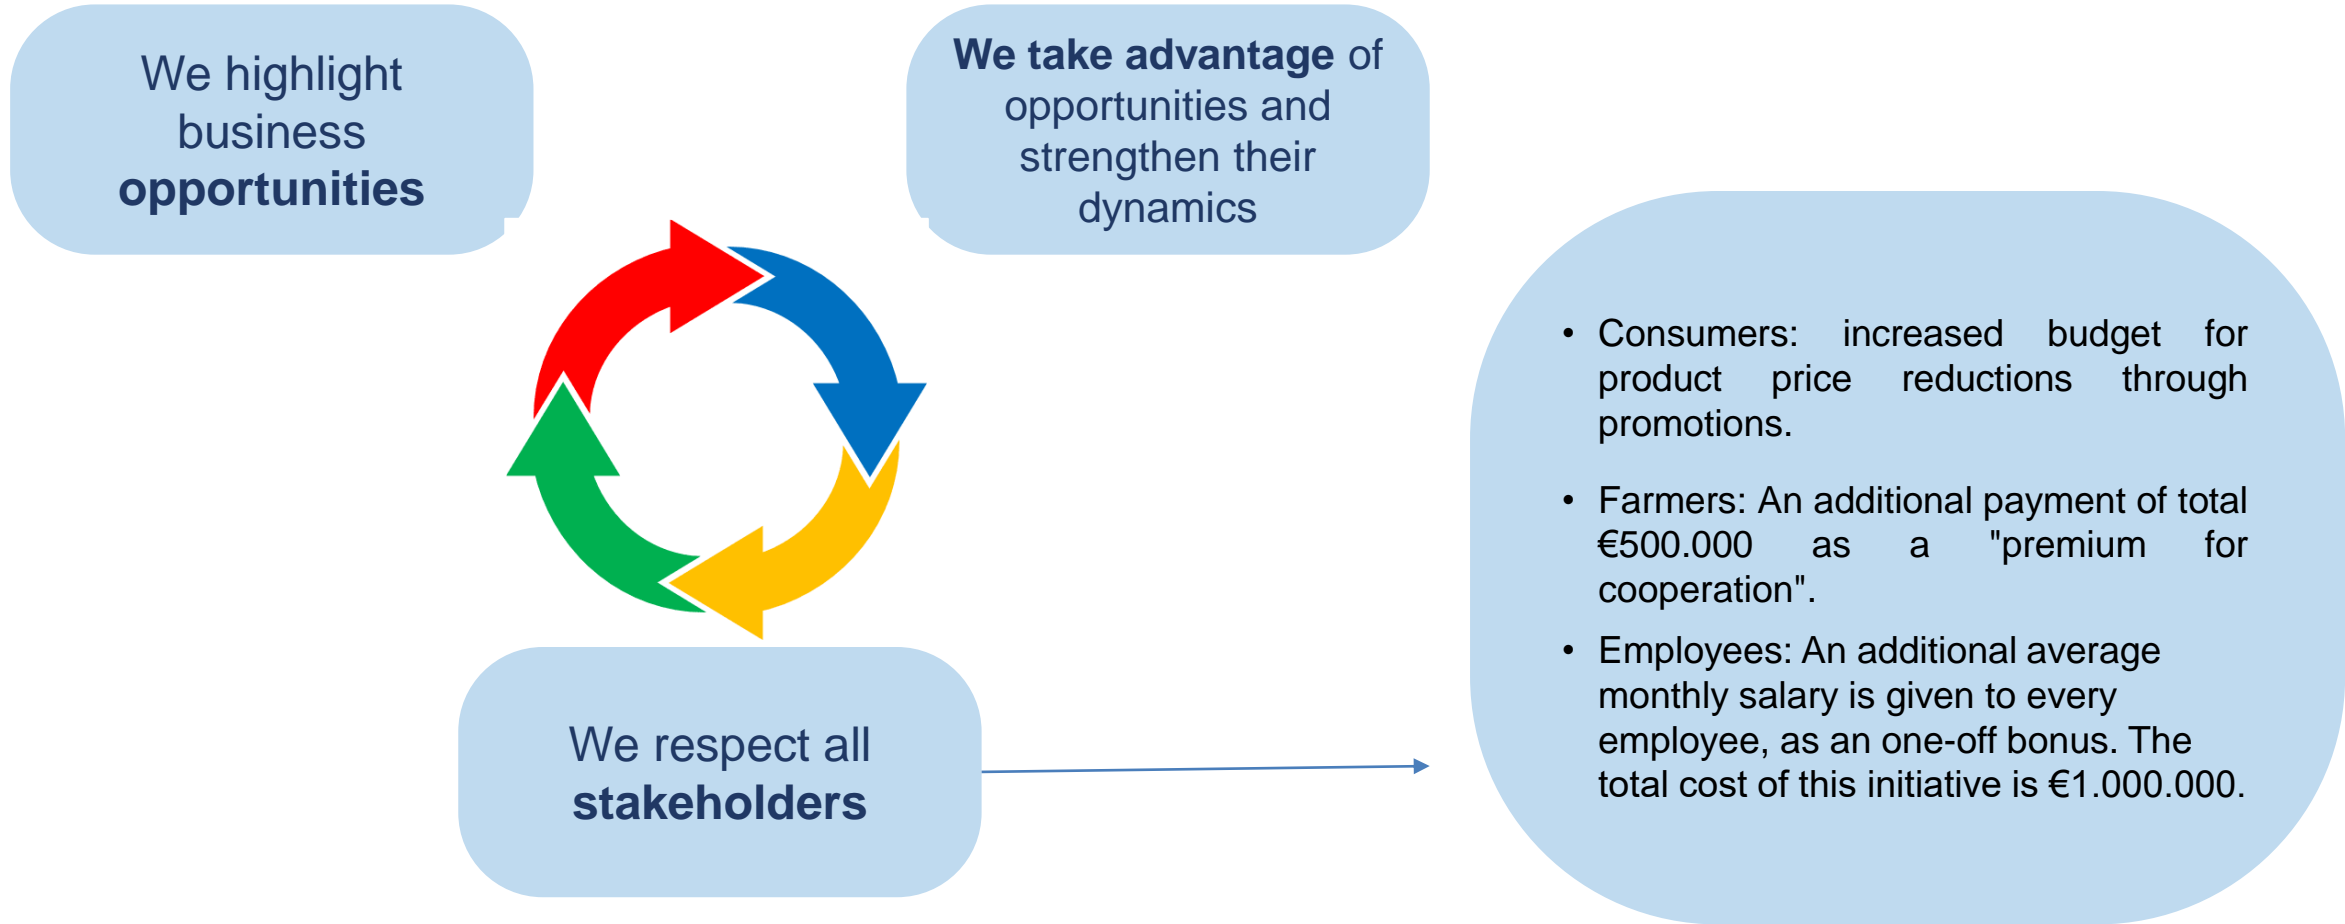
We highlight business **opportunities**

**We take advantage** of opportunities and strengthen their dynamics

We respect all **stakeholders**

• Consumers: increased budget for product price reductions through promotions.

• Farmers: An additional payment of total €500.000 as a "premium for cooperation".

• Employees: An additional average monthly salary is given to every employee, as an one-off bonus. The total cost of this initiative is €1.000.000.